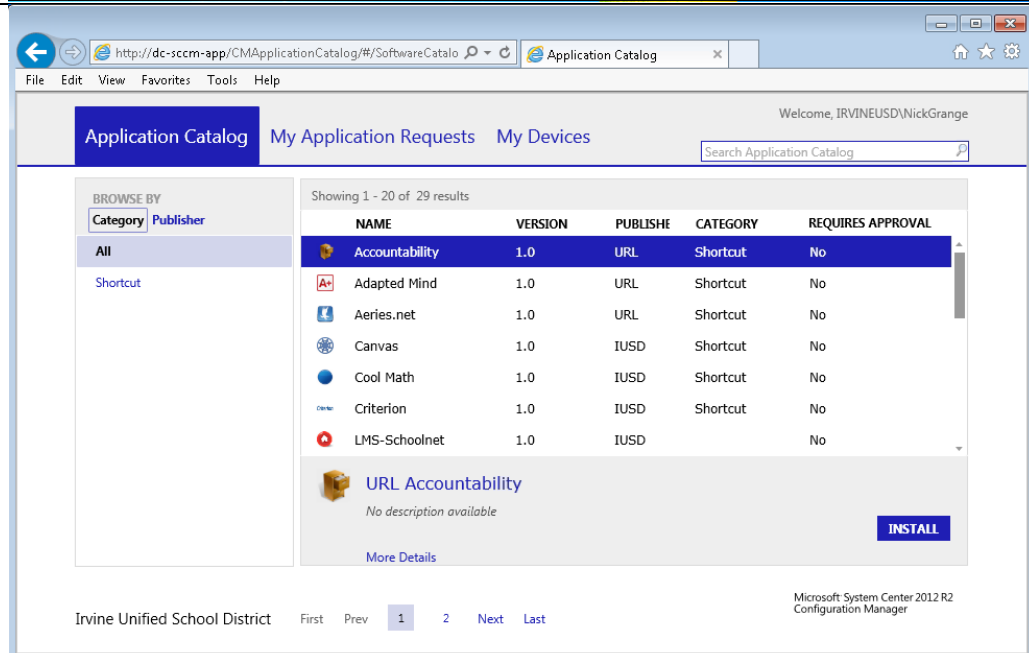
http://dc-sccm-app/CMApplicationCatalog/#/SoftwareCatalo
Application Catalog

File Edit View Favorites Tools Help

Welcome, IRVINEUSD\NickGrange

Application Catalog My Application Requests My Devices

Search Application Catalog

BROWSE BY
Category Publisher

All

Shortcut

Showing 1 - 20 of 29 results

| NAME | VERSION | PUBLISHE | CATEGORY | REQUIRES APPROVAL |
|---|---|---|---|---|
| Accountability | 1.0 | URL | Shortcut | No |
| Adapted Mind | 1.0 | URL | Shortcut | No |
| Aeries.net | 1.0 | URL | Shortcut | No |
| Canvas | 1.0 | IUSD | Shortcut | No |
| Cool Math | 1.0 | IUSD | Shortcut | No |
| Criterion | 1.0 | IUSD | Shortcut | No |
| LMS-Schoolnet | 1.0 | IUSD | | No |

URL Accountability
No description available

INSTALL

More Details

Irvine Unified School District First Prev 1 2 Next Last

Microsoft System Center 2012 R2 Configuration Manager